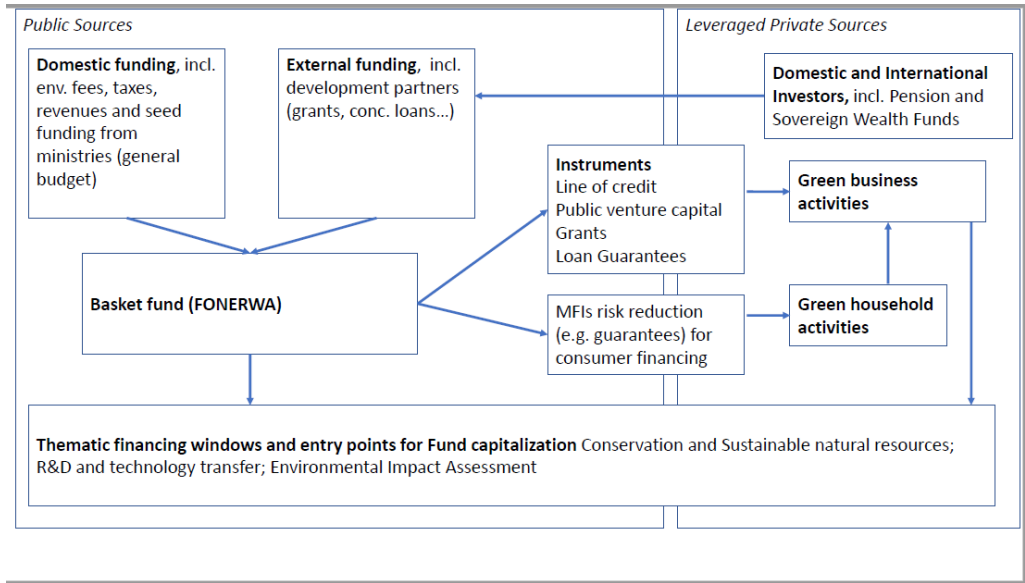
Public Sources

Leveraged Private Sources

Domestic funding, incl. env. fees, taxes, revenues and seed funding from ministries (general budget)

External funding, incl. development partners (grants, conc. loans…)

Domestic and International Investors, incl. Pension and Sovereign Wealth Funds

Instruments
Line of credit
Public venture capital
Grants
Loan Guarantees

Green business activities

Basket fund (FONERWA)

MFIs risk reduction (e.g. guarantees) for consumer financing

Green household activities

Thematic financing windows and entry points for Fund capitalization Conservation and Sustainable natural resources; R&D and technology transfer; Environmental Impact Assessment